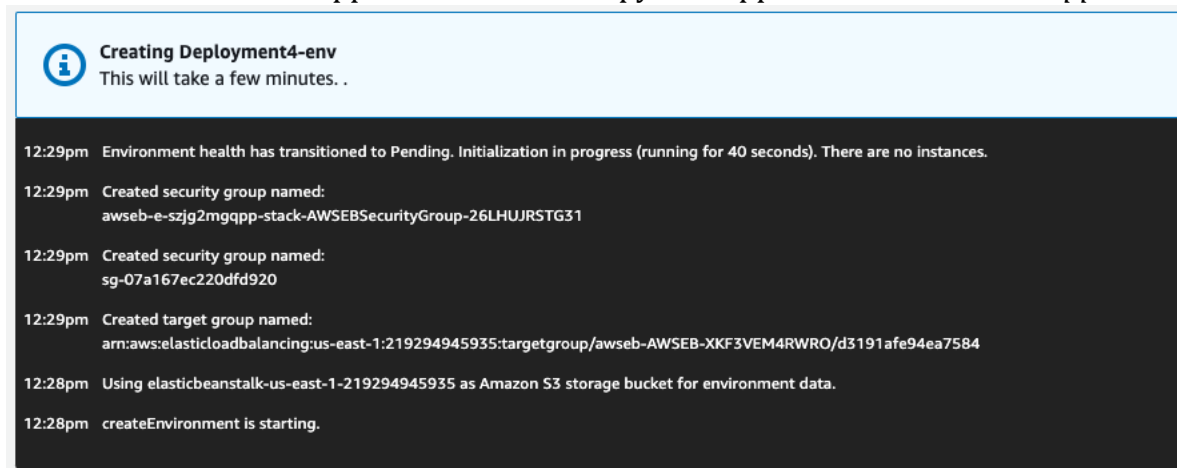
Creating Deployment4-env
This will take a few minutes. .

12:29pm Environment health has transitioned to Pending. Initialization in progress (running for 40 seconds). There are no instances.

12:29pm Created security group named: awseb-e-szjg2mgqpp-stack-AWSEBSecurityGroup-26LHUJRSTG31

12:29pm Created security group named: sg-07a167ec220dfd920

12:29pm Created target group named: arn:aws:elasticloadbalancing:us-east-1:219294945935:targetgroup/awseb-AWSEB-XKF3VEM4RWRO/d3191afe94ea7584

12:28pm Using elasticbeanstalk-us-east-1-219294945935 as Amazon S3 storage bucket for environment data.

12:28pm createEnvironment is starting.